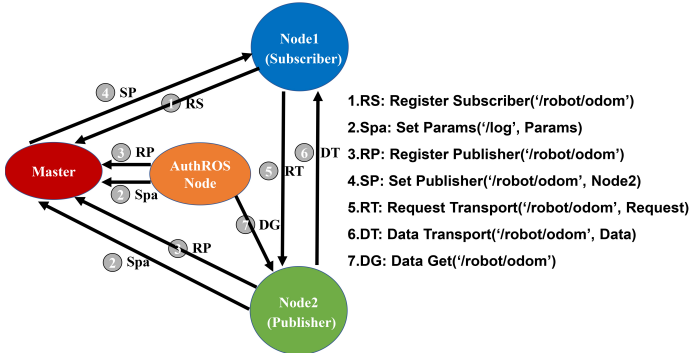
Node1
(Subscriber)

4 SP

1 RS

3 RP

Master

AuthROS
Node

2 Spa

5 RT

6 DT

7 DG

3 RP

2 Spa

Node2
(Publisher)

1.RS: Register Subscriber('/robot/odom')
2.Spa: Set Params('/log', Params)
3.RP: Register Publisher('/robot/odom')
4.SP: Set Publisher('/robot/odom', Node2)
5.RT: Request Transport('/robot/odom', Request)
6.DT: Data Transport('/robot/odom', Data)
7.DG: Data Get('/robot/odom')